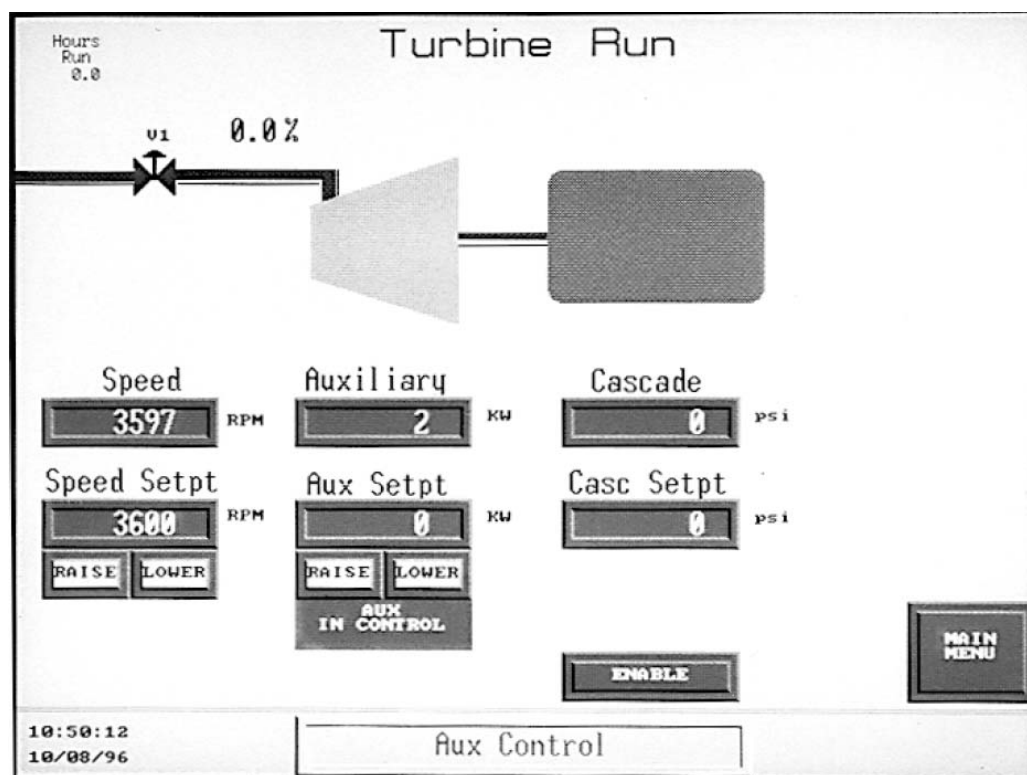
Hours Run 0.0

Turbine Run

V1

0.0%

Speed
3597 RPM

Auxiliary
2 KW

Cascade
0 psi

Speed Setpt
3600 RPM
RAISE LOWER

Aux Setpt
0 KW
RAISE LOWER
AUX IN CONTROL

Casc Setpt
0 psi

ENABLE

MAIN MENU

10:50:12
10/08/96

Aux Control